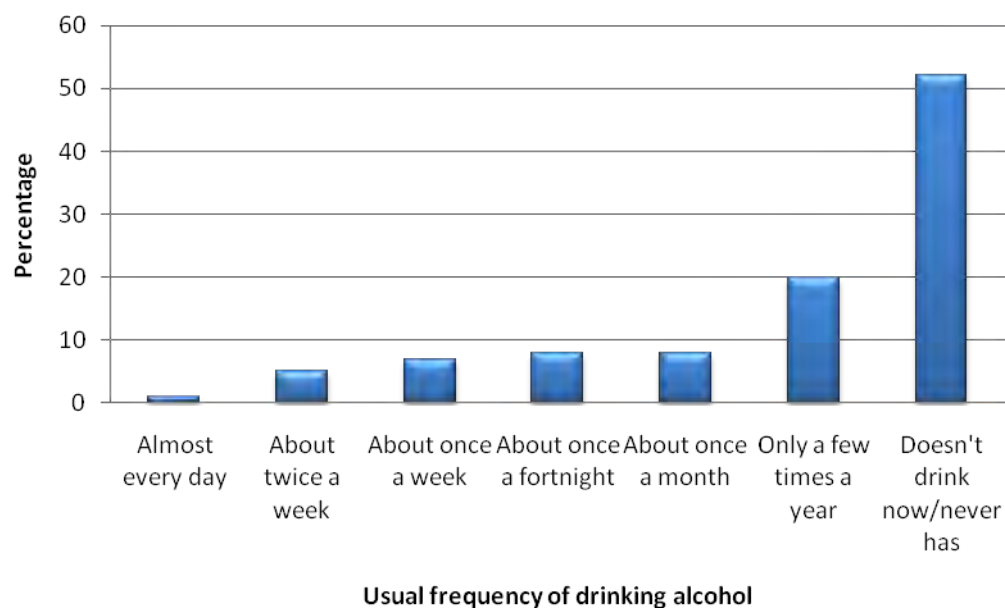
60
50
40
30
20
10
0

Percentage

Almost every day
About twice a week
About once a week
About once a fortnight
About once a month
Only a few times a year
Doesn't drink now/never has

Usual frequency of drinking alcohol